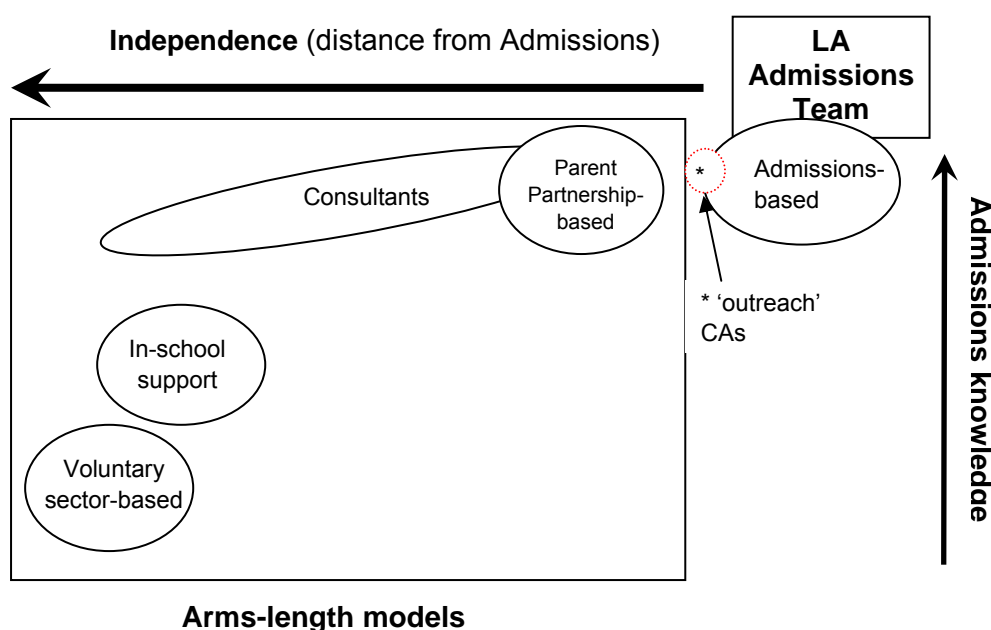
**Independence** (distance from Admissions)

LA Admissions Team

Parent Partnership-based

Consultants

*

Admissions-based

Admissions knowledge

* 'outreach' CAs

In-school support

Voluntary sector-based

Arms-length models